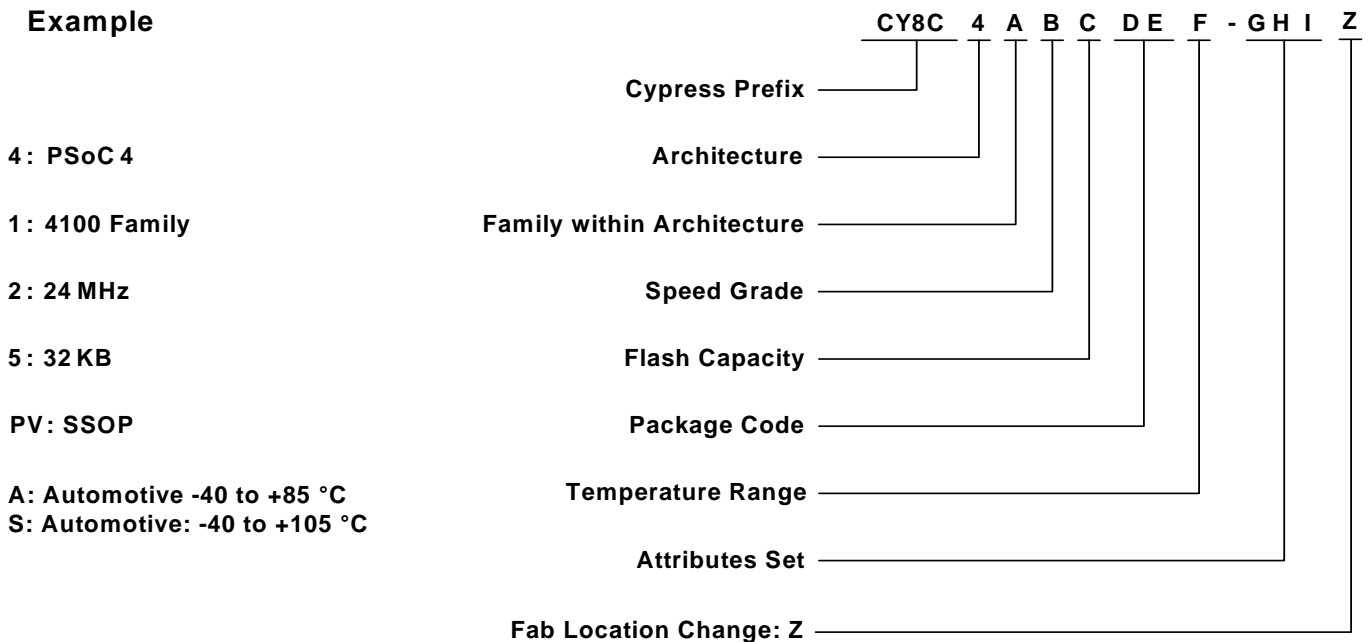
Example

CY8C 4 A B C DE F - GHI Z

Cypress Prefix

4 : PSoC 4

Architecture

1 : 4100 Family

Family within Architecture

2 : 24 MHz

Speed Grade

5 : 32 KB

Flash Capacity

PV : SSOP

Package Code

A: Automotive -40 to +85 °C
S: Automotive: -40 to +105 °C

Temperature Range

Attributes Set

Fab Location Change: Z